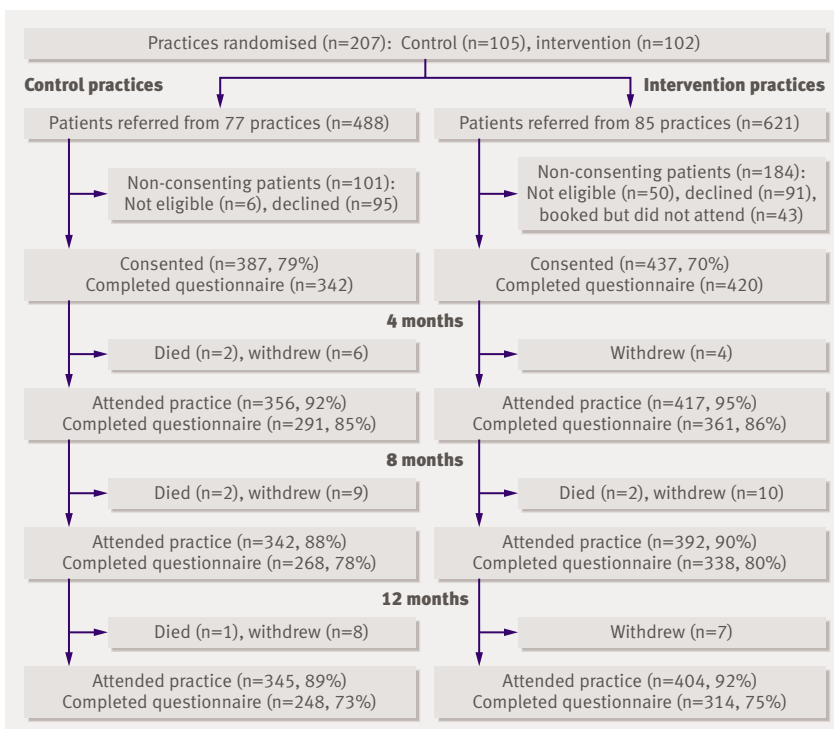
Practices randomised (n=207): Control (n=105), intervention (n=102)

Control practices

Intervention practices

Patients referred from 77 practices (n=488)

Patients referred from 85 practices (n=621)

Non-consenting patients (n=101): Not eligible (n=6), declined (n=95)

Non-consenting patients (n=184): Not eligible (n=50), declined (n=91), booked but did not attend (n=43)

Consented (n=387, 79%) Completed questionnaire (n=342)

Consented (n=437, 70%) Completed questionnaire (n=420)

4 months

Died (n=2), withdrew (n=6)

Withdrew (n=4)

Attended practice (n=356, 92%) Completed questionnaire (n=291, 85%)

Attended practice (n=417, 95%) Completed questionnaire (n=361, 86%)

8 months

Died (n=2), withdrew (n=9)

Died (n=2), withdrew (n=10)

Attended practice (n=342, 88%) Completed questionnaire (n=268, 78%)

Attended practice (n=392, 90%) Completed questionnaire (n=338, 80%)

12 months

Died (n=1), withdrew (n=8)

Withdrew (n=7)

Attended practice (n=345, 89%) Completed questionnaire (n=248, 73%)

Attended practice (n=404, 92%) Completed questionnaire (n=314, 75%)